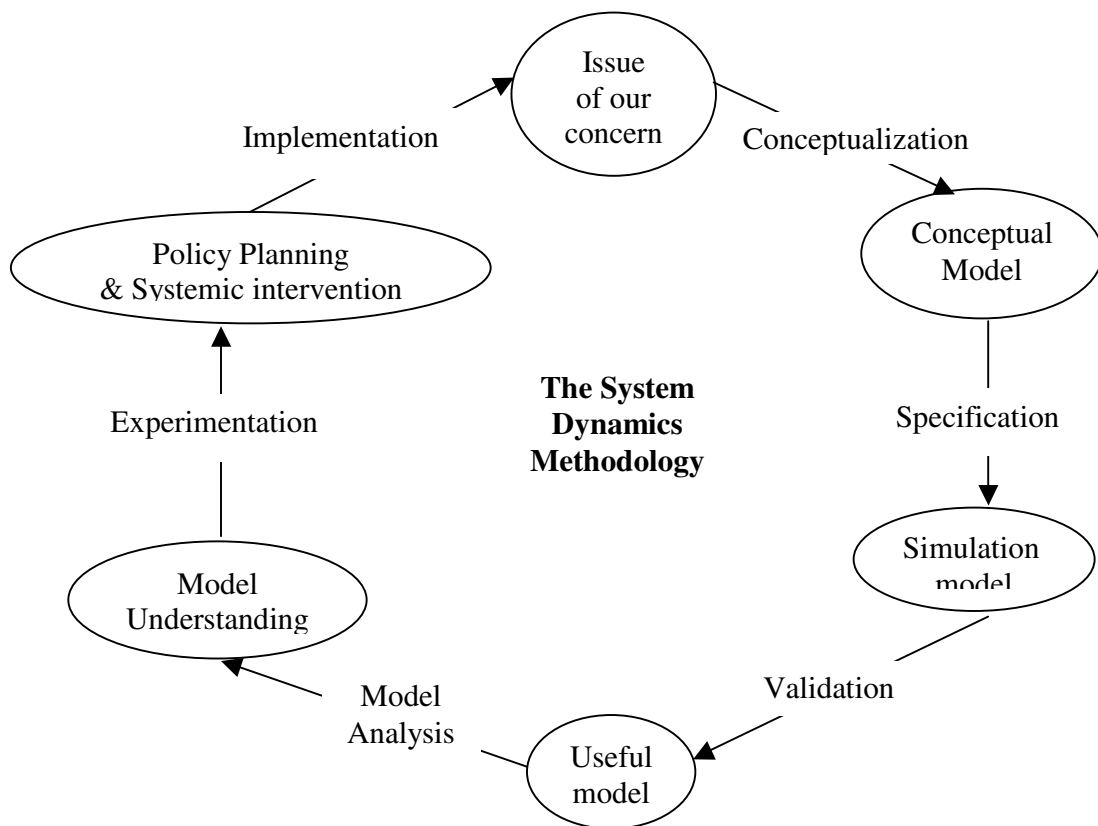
Issue of our concern

Conceptualization

Conceptual Model

Specification

Simulation model

Validation

Useful model

Model Analysis

Model Understanding

Experimentation

Policy Planning & Systemic intervention

Implementation

**The System Dynamics Methodology**